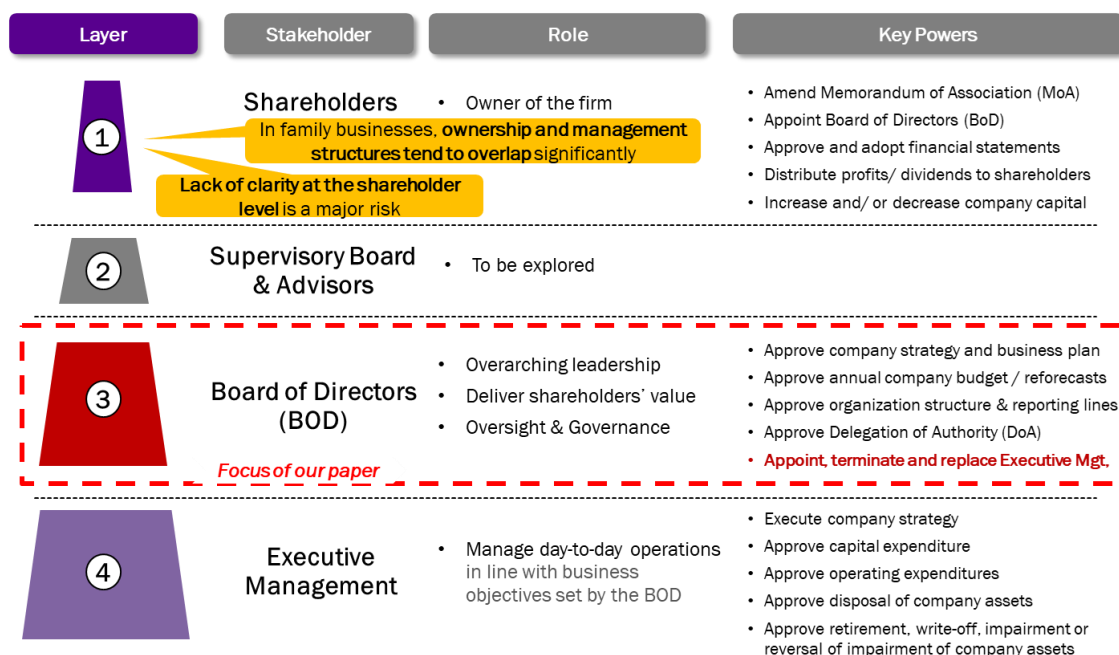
| Layer | Stakeholder | Role | Key Powers |
|---|---|---|---|
| 1 | Shareholders | • Owner of the firm | • Amend Memorandum of Association (MoA)<br>• Appoint Board of Directors (BoD)<br>• Approve and adopt financial statements<br>• Distribute profits/ dividends to shareholders<br>• Increase and/ or decrease company capital |
| 2 | Supervisory Board & Advisors | • To be explored | |
| 3 | Board of Directors (BOD) | • Overarching leadership<br>• Deliver shareholders' value<br>• Oversight & Governance | • Approve company strategy and business plan<br>• Approve annual company budget / reforecasts<br>• Approve organization structure & reporting lines<br>• Approve Delegation of Authority (DoA)<br>• Appoint, terminate and replace Executive Mgt, |
| 4 | Executive Management | • Manage day-to-day operations in line with business objectives set by the BOD | • Execute company strategy<br>• Approve capital expenditure<br>• Approve operating expenditures<br>• Approve disposal of company assets<br>• Approve retirement, write-off, impairment or reversal of impairment of company assets |

In family businesses, ownership and management structures tend to overlap significantly

Lack of clarity at the shareholder level is a major risk

Focus of our paper